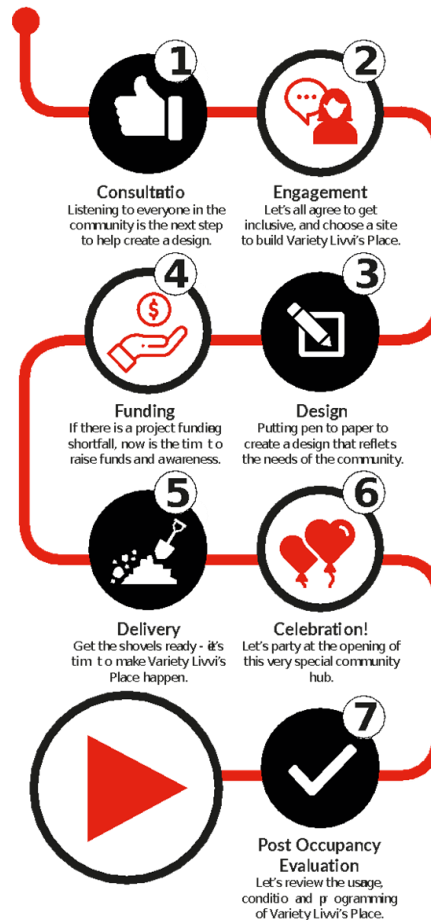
1

Consultatio
Listening to everyone in the community is the next step to help create a design.

2

Engagement
Let's all agree to get inclusive, and choose a site to build Variety Livvi's Place.

4

Funding
If there is a project funding shortfall, now is the tim to raise funds and awareness.

3

Design
Putting pen to paper to create a design that reflets the needs of the community.

5

Delivery
Get the shovels ready - it's tim to make Variety Livvi's Place happen.

6

Celebration!
Let's party at the opening of this very special community hub.

7

Post Occupancy Evaluation
Let's review the usage, conditio and programming of Variety Livvi's Place.